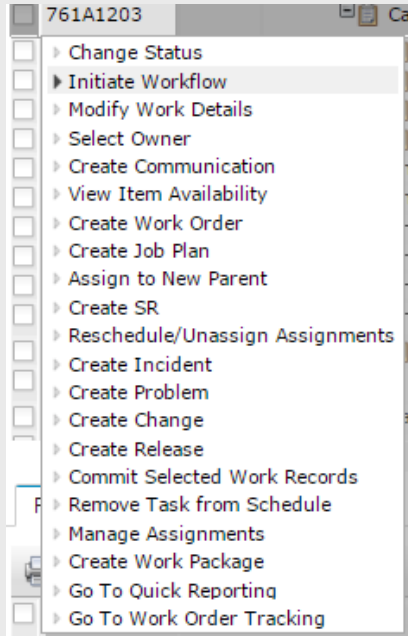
761A1203

Ca

Change Status
Initiate Workflow
Modify Work Details
Select Owner
Create Communication
View Item Availability
Create Work Order
Create Job Plan
Assign to New Parent
Create SR
Reschedule/Unassign Assignments
Create Incident
Create Problem
Create Change
Create Release
Commit Selected Work Records
Remove Task from Schedule
Manage Assignments
Create Work Package
Go To Quick Reporting
Go To Work Order Tracking

F